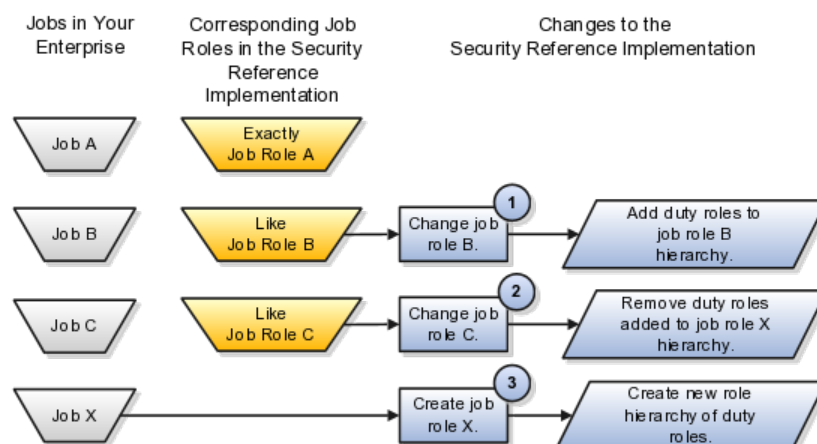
Jobs in Your Enterprise

Corresponding Job Roles in the Security Reference Implementation

Changes to the Security Reference Implementation

Job A

Exactly Job Role A

Job B

Like Job Role B

1

Change job role B.

Add duty roles to job role B hierarchy.

Job C

Like Job Role C

2

Change job role C.

Remove duty roles added to job role X hierarchy.

Job X

3

Create job role X.

Create new role hierarchy of duty roles.